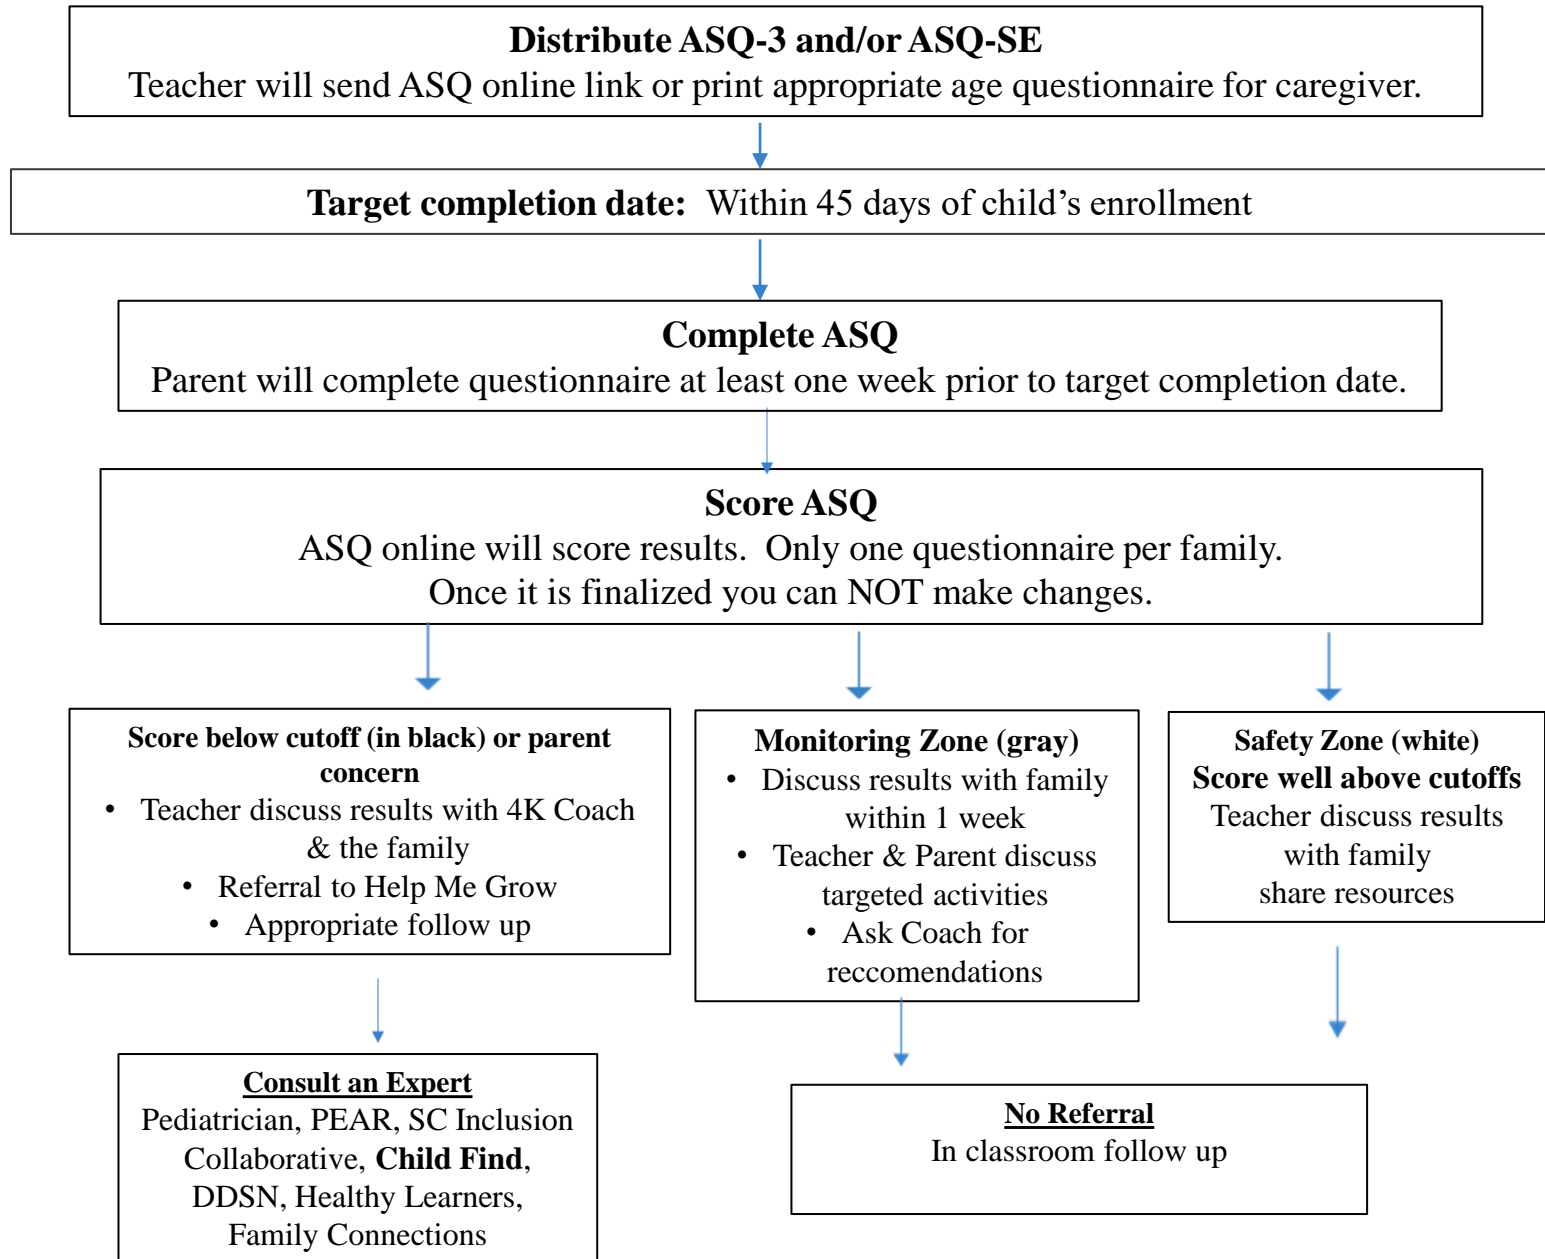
Distribute ASQ-3 and/or ASQ-SE
Teacher will send ASQ online link or print appropriate age questionnaire for caregiver.

Target completion date: Within 45 days of child's enrollment

Complete ASQ
Parent will complete questionnaire at least one week prior to target completion date.

Score ASQ
ASQ online will score results. Only one questionnaire per family.
Once it is finalized you can NOT make changes.

Score below cutoff (in black) or parent concern
• Teacher discuss results with 4K Coach & the family
• Referral to Help Me Grow
• Appropriate follow up

Monitoring Zone (gray)
• Discuss results with family within 1 week
• Teacher & Parent discuss targeted activities
• Ask Coach for reccomendations

Safety Zone (white)
Score well above cutoffs
Teacher discuss results with family
share resources

Consult an Expert
Pediatrician, PEAR, SC Inclusion Collaborative, Child Find, DDSN, Healthy Learners, Family Connections

No Referral
In classroom follow up